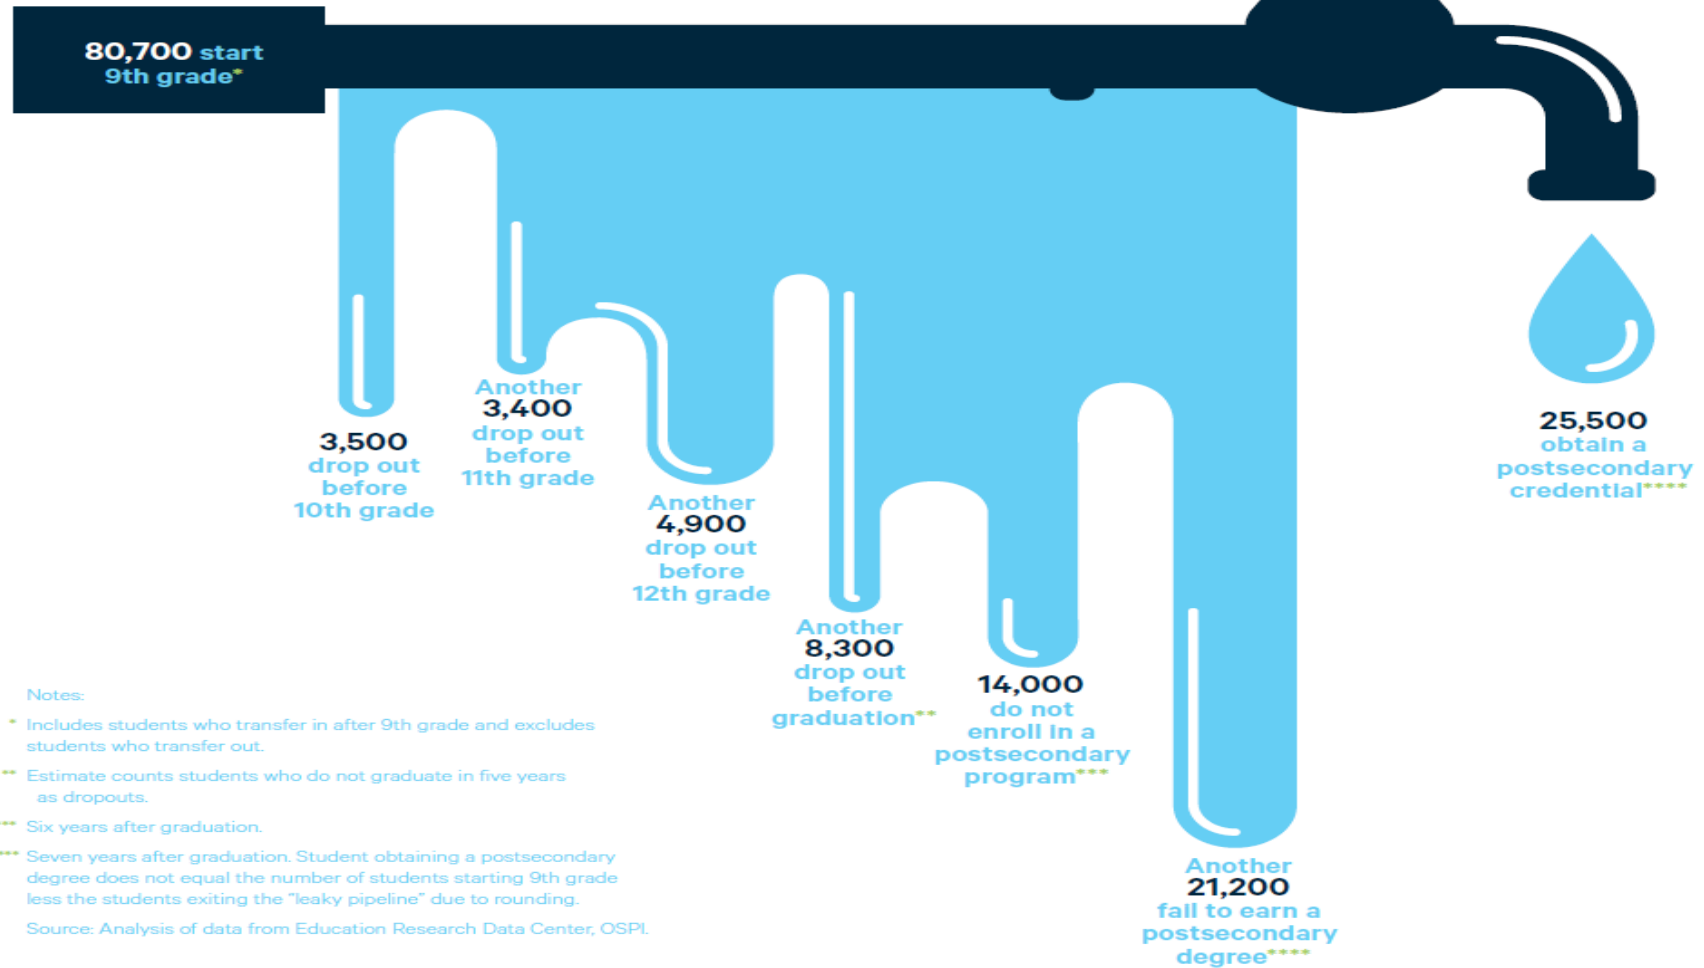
80,700 start 9th grade*

3,500 drop out before 10th grade

Another 3,400 drop out before 11th grade

Another 4,900 drop out before 12th grade

Another 8,300 drop out before graduation**

14,000 do not enroll in a postsecondary program***

Another 21,200 fall to earn a postsecondary degree****

25,500 obtain a postsecondary credential****

Notes:

* Includes students who transfer in after 9th grade and excludes students who transfer out.

** Estimate counts students who do not graduate in five years as dropouts.

*** Six years after graduation.

**** Seven years after graduation. Student obtaining a postsecondary degree does not equal the number of students starting 9th grade less the students exiting the "leaky pipeline" due to rounding.

Source: Analysis of data from Education Research Data Center, OSPI.